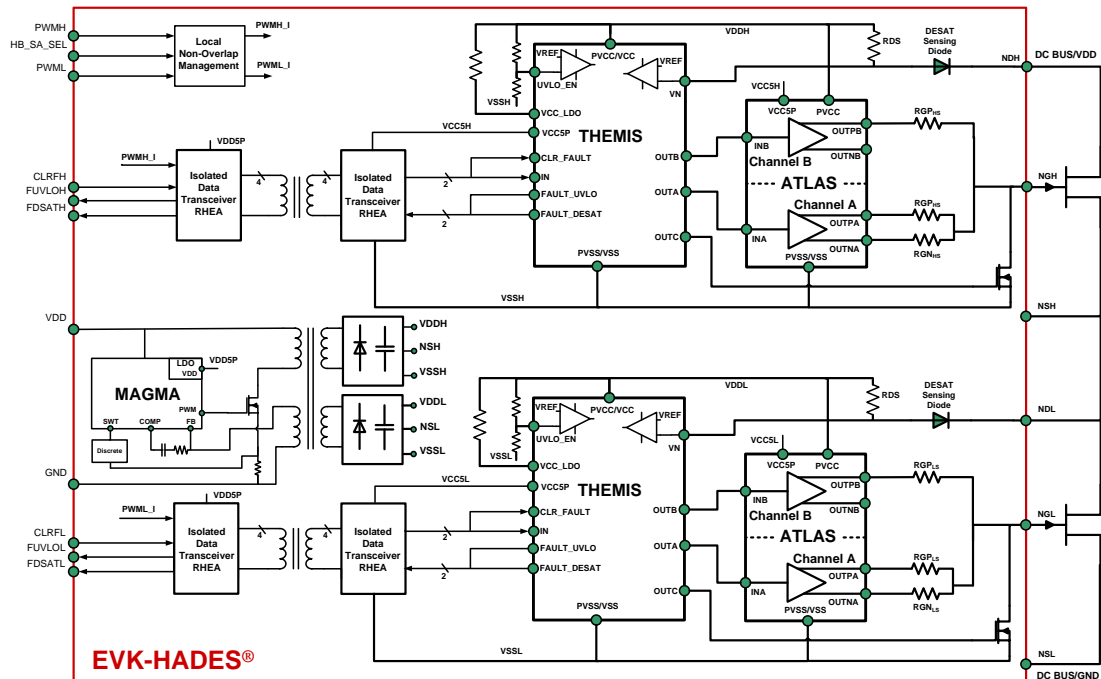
PWMH
HB_SA_SEL
PWML
Local Non-Overlap Management
PWMH_I
PWML_I
VDDH
RDS
DESAT Sensing Diode
NDH
DC BUS/VDD
VREF
PVCC/VCC
VREF
UVLO_EN
VN
VSSH
VCC_LDO
VCC5H
VCC5P
PVCC
VCC5H
VCC5P
THEMIS
RGP$_{HS}$
INB
OUTPB
Channel B
OUTNB
CLR_FAULT
OUTB
PWMH_I
VDD5P
CLRFH
FUVLOH
FDSATH
Isolated Data Transceiver RHEA
4
4
Isolated Data Transceiver RHEA
2
IN
FAULT_UVLO
2
FAULT_DESAT
OUTA
ATLAS
NGH
Channel A
RGP$_{HS}$
OUTPA
INA
OUTC
OUTNA
RGN$_{HS}$
PVSS/VSS
PVSS/VSS
VSSH
NSH
VDD
VDDH
NSH
VSSH
LDO
VDD
VDD5P
MAGMA
VDDL
PWM
SWT
COMP
FB
Discrete
NSL
VSSL
VDDL
RDS
DESAT Sensing Diode
VREF
PVCC/VCC
VREF
NDL
UVLO_EN
VN
VSSL
VCC_LDO
VCC5L
VCC5P
PVCC
GND
VCC5L
VCC5P
THEMIS
RGP$_{LS}$
INB
OUTPB
Channel B
OUTNB
PWML_I
VDD5P
CLR_FAULT
OUTB
NGL
CLRFL
FUVLOL
FDSATL
Isolated Data Transceiver RHEA
4
4
Isolated Data Transceiver RHEA
2
IN
FAULT_UVLO
2
FAULT_DESAT
OUTA
ATLAS
Channel A
RGP$_{LS}$
OUTPA
INA
OUTC
OUTNA
RGN$_{LS}$
PVSS/VSS
PVSS/VSS
VSSL
NSL
EVK-HADES®
DC BUS/GND